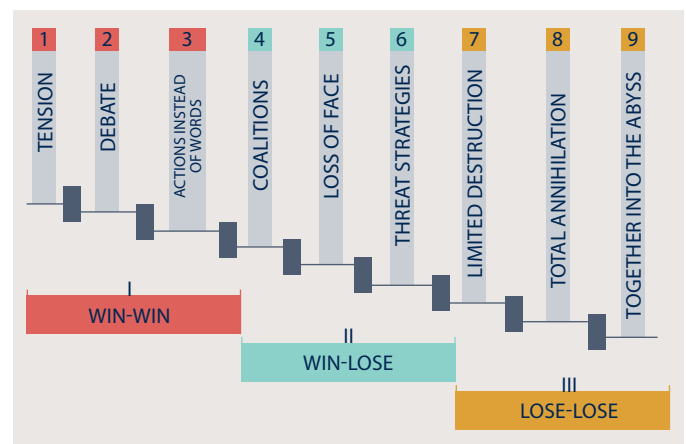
1 TENSION
2 DEBATE
3 ACTIONS INSTEAD OF WORDS
4 COALITIONS
5 LOSS OF FACE
6 THREAT STRATEGIES
7 LIMITED DESTRUCTION
8 TOTAL ANNIHILATION
9 TOGETHER INTO THE ABYSS

I
WIN-WIN

II
WIN-LOSE

III
LOSE-LOSE